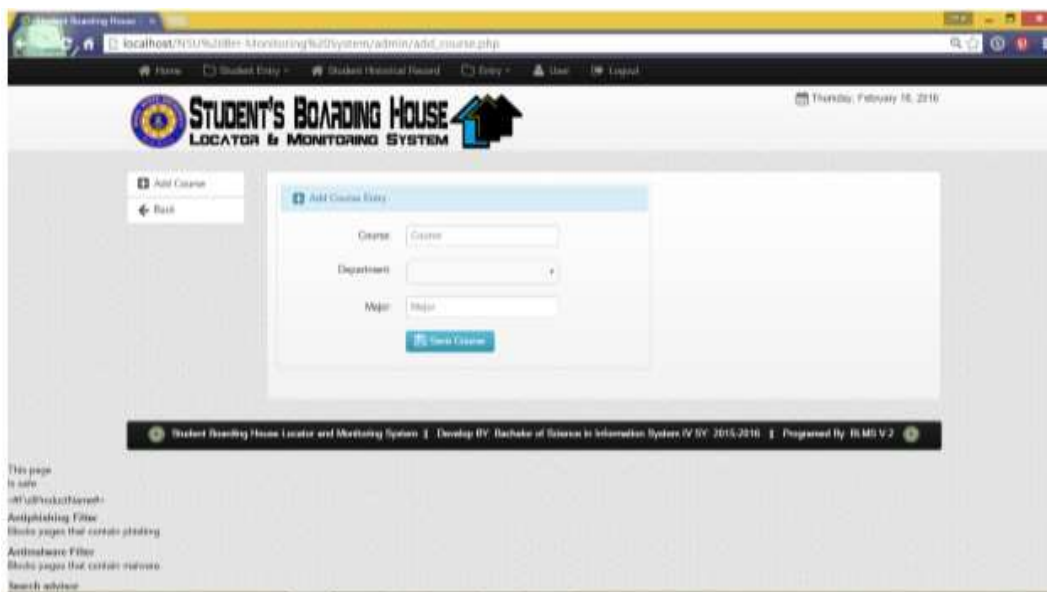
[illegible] Boarding House

localhost/NSU%20Bh-Monitoring%20System/admin/add_course.php

Home | Student Entry | Student Historical Record | Entry | User | Logout

STUDENT'S BOARDING HOUSE
LOCATOR & MONITORING SYSTEM

Thursday, February 18, 2016

Add Course
Back

Add Course Entry

Course: Course

Department:

Major: Major

Save Course

Student Boarding House Locator and Monitoring System | Develop BY: Bachelor of Science in Information System IV SY: 2015-2016 | Programed By: BLMS V.2

This page
is safe
<#FullProductName#>
Antiphishing Filter
Blocks pages that contain phishing
Antimalware Filter
Blocks pages that contain malware
Search advisor